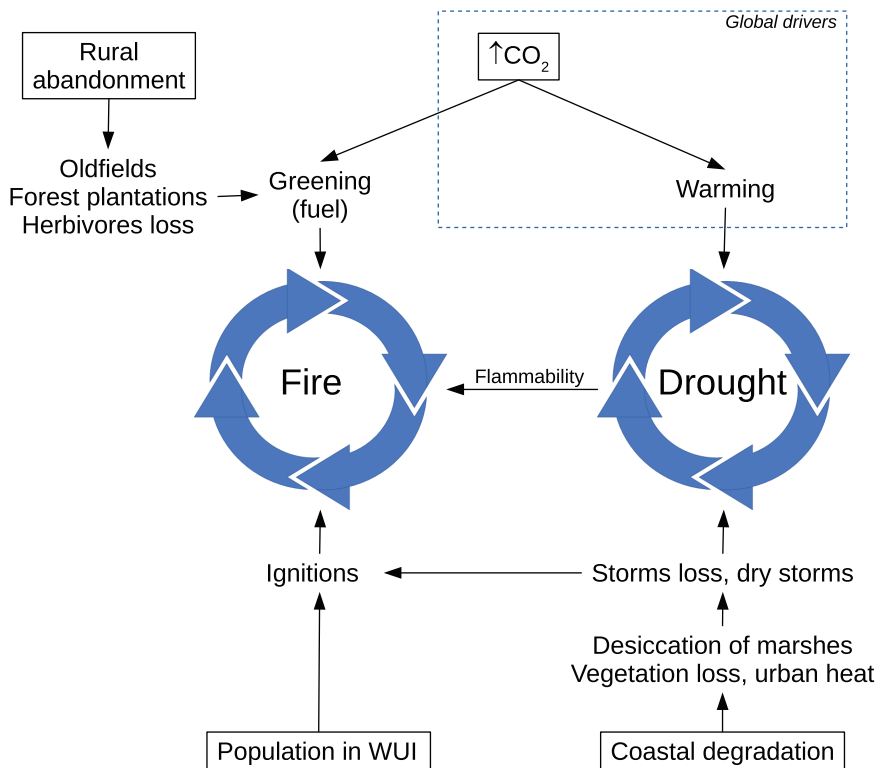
Global drivers

Rural abandonment

$\uparrow CO_2$

Oldfields
Forest plantations
Herbivores loss

Greening (fuel)

Warming

Fire

Flammability

Drought

Ignitions

Storms loss, dry storms

Desiccation of marshes
Vegetation loss, urban heat

Population in WUI

Coastal degradation